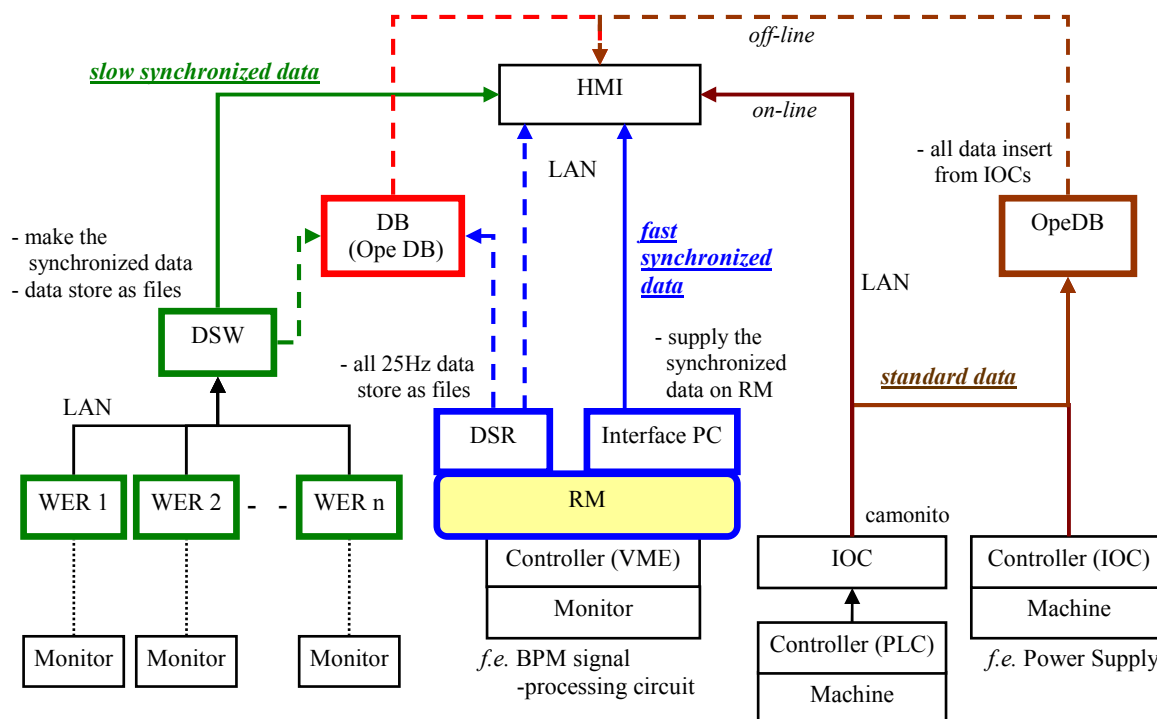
off-line

slow synchronized data

HMI

on-line

LAN

- all data insert from IOCs

- make the synchronized data
- data store as files

DB (Ope DB)

fast synchronized data

OpeDB

LAN

DSW

- all 25Hz data store as files

- supply the synchronized data on RM

standard data

LAN

DSR

Interface PC

WER 1

WER 2

- -

WER n

RM

camonito

Controller (VME)

IOC

Controller (IOC)

Monitor

Machine

Controller (PLC)

Monitor

Monitor

Monitor

f.e. BPM signal -processing circuit

Machine

f.e. Power Supply